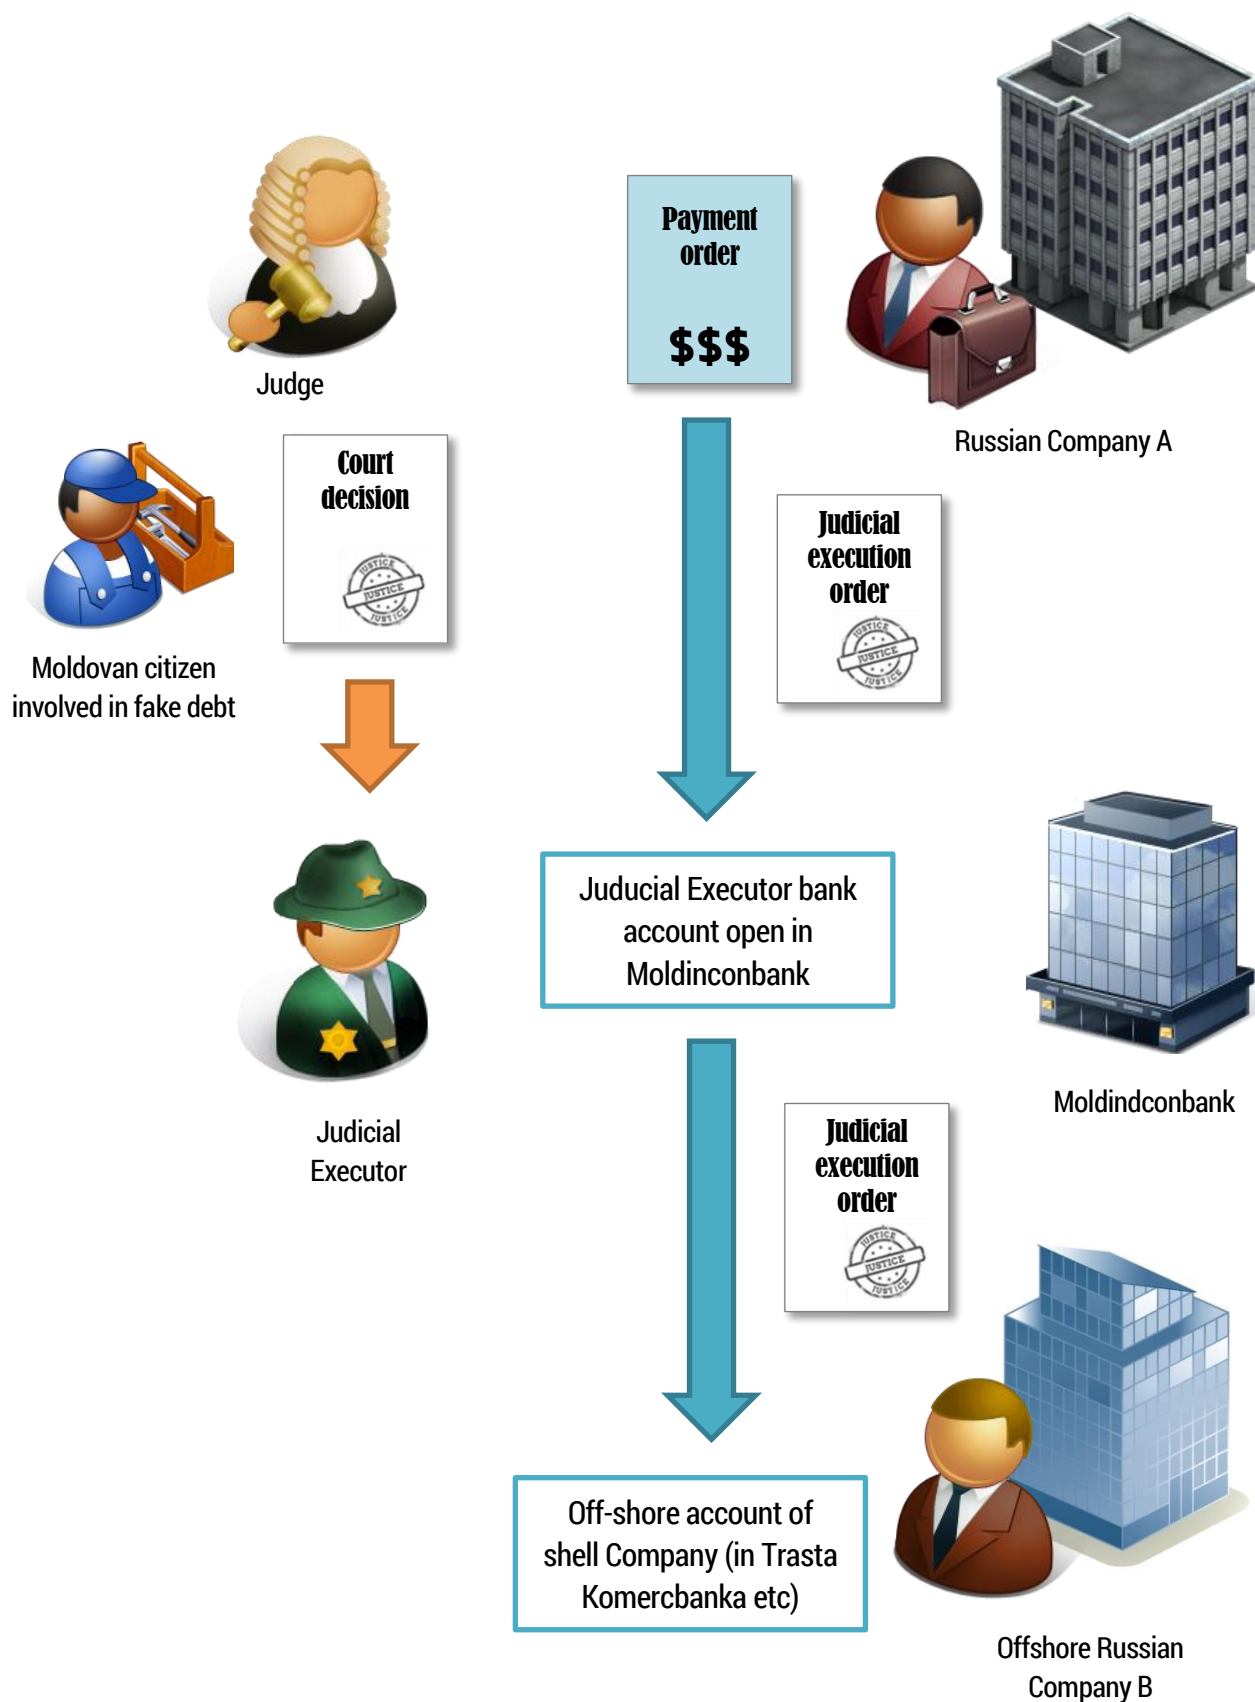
Judge

Payment order

$$$

Russian Company A

Moldovan citizen involved in fake debt

Court decision

JUSTICE

Judicial execution order

JUSTICE

Judicial Executor

Juducial Executor bank account open in Moldinconbank

Moldindconbank

Judicial execution order

JUSTICE

Off-shore account of shell Company (in Trasta Komercbanka etc)

Offshore Russian Company B